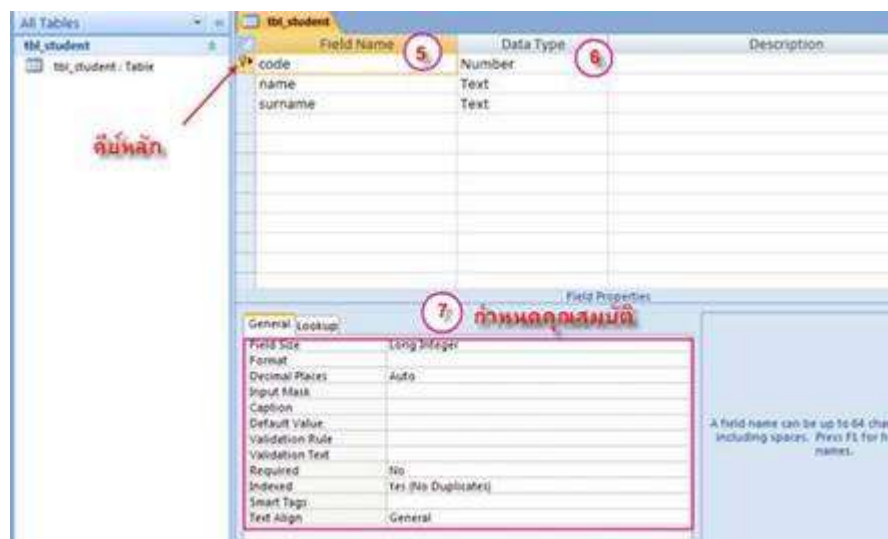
All Tables

tbl_student

tbl_student : Table

คีย์หลัก

tbl_student

| Field Name | Data Type | Description |
|---|---|---|
| code | Number | |
| name | Text | |
| surname | Text | |

5

6

Field Properties

General Lookup

7 กำหนดคุณสมบัติ

| | |
|---|---|
| Field Size | Long Integer |
| Format | |
| Decimal Places | Auto |
| Input Mask | |
| Caption | |
| Default Value | |
| Validation Rule | |
| Validation Text | |
| Required | No |
| Indexed | Yes (No Duplicates) |
| Smart Tags | |
| Text Align | General |

A field name can be up to 64 cha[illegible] including spaces. Press F1 for h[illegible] names.